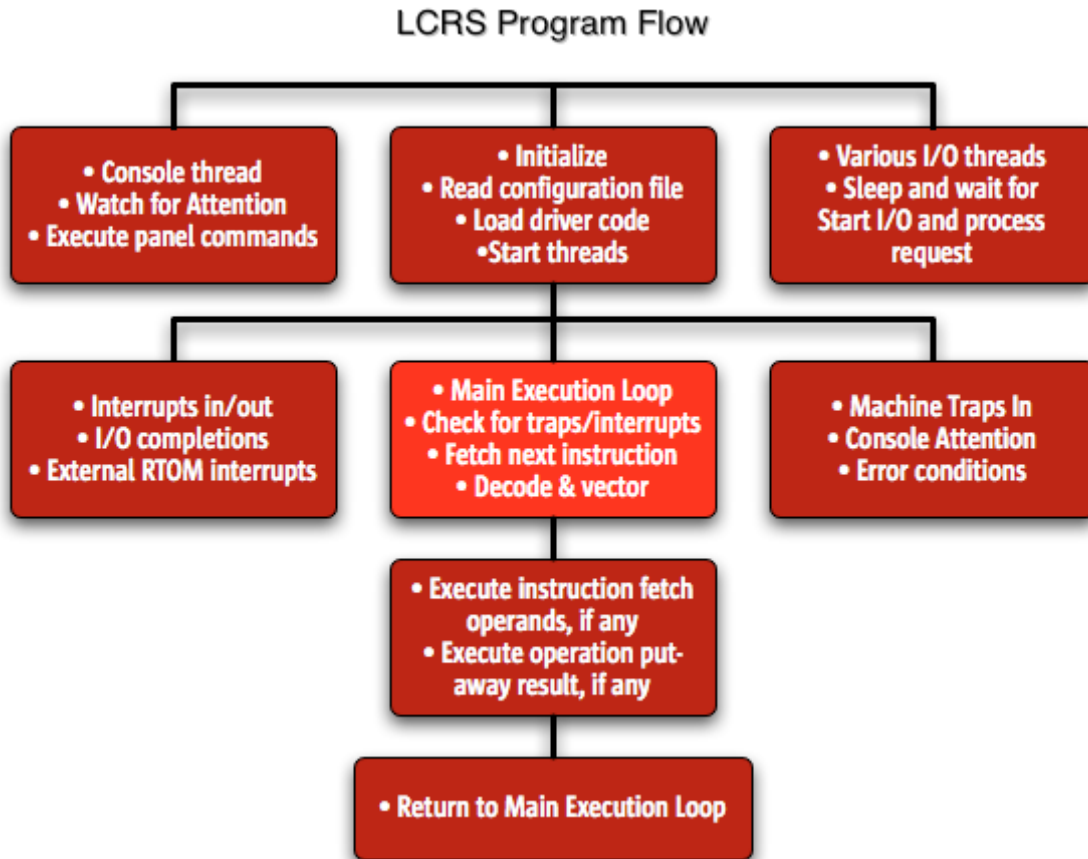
LCRS Program Flow

• Console thread
• Watch for Attention
• Execute panel commands

• Initialize
• Read configuration file
• Load driver code
•Start threads

• Various I/O threads
• Sleep and wait for Start I/O and process request

• Interrupts in/out
• I/O completions
• External RTOM interrupts

• Main Execution Loop
• Check for traps/interrupts
• Fetch next instruction
• Decode & vector

• Machine Traps In
• Console Attention
• Error conditions

• Execute instruction fetch operands, if any
• Execute operation put-away result, if any

• Return to Main Execution Loop